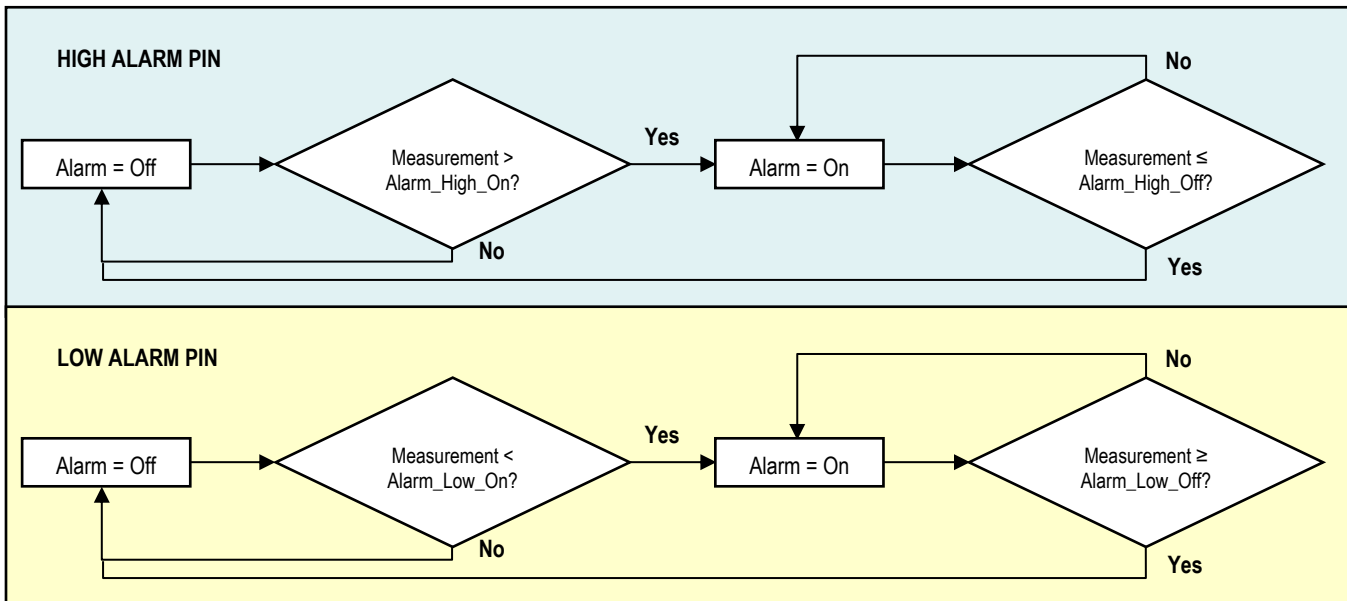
HIGH ALARM PIN

Alarm = Off

Measurement > Alarm_High_On?

Yes

No

Alarm = On

No

Measurement ≤ Alarm_High_Off?

Yes

LOW ALARM PIN

Alarm = Off

Measurement < Alarm_Low_On?

Yes

No

Alarm = On

No

Measurement ≥ Alarm_Low_Off?

Yes